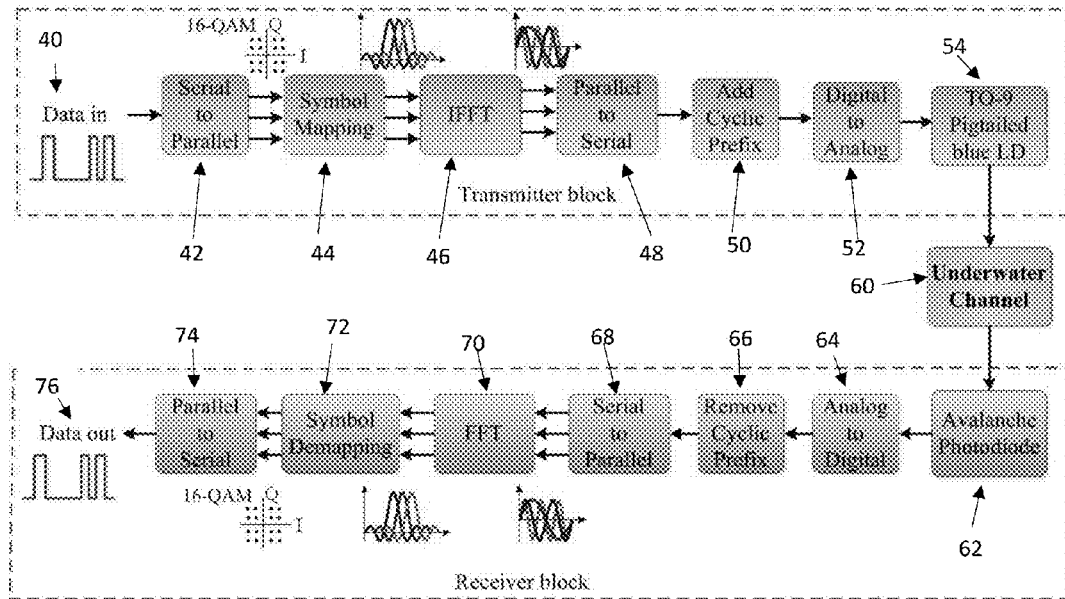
40
Data in
16-QAM Q
I
Serial to Parallel
Symbol Mapping
IFFT
Parallel to Serial
Add Cyclic Prefix
Digital to Analog
54
TO-9 Pigtailed blue LD
Transmitter block
42
44
46
48
50
52
60
Underwater Channel
74
72
70
68
66
64
76
Data out
Parallel to Serial
Symbol Demapping
FFT
Serial to Parallel
Remove Cyclic Prefix
Analog to Digital
Avalanche Photodiode
16-QAM Q
I
62
Receiver block